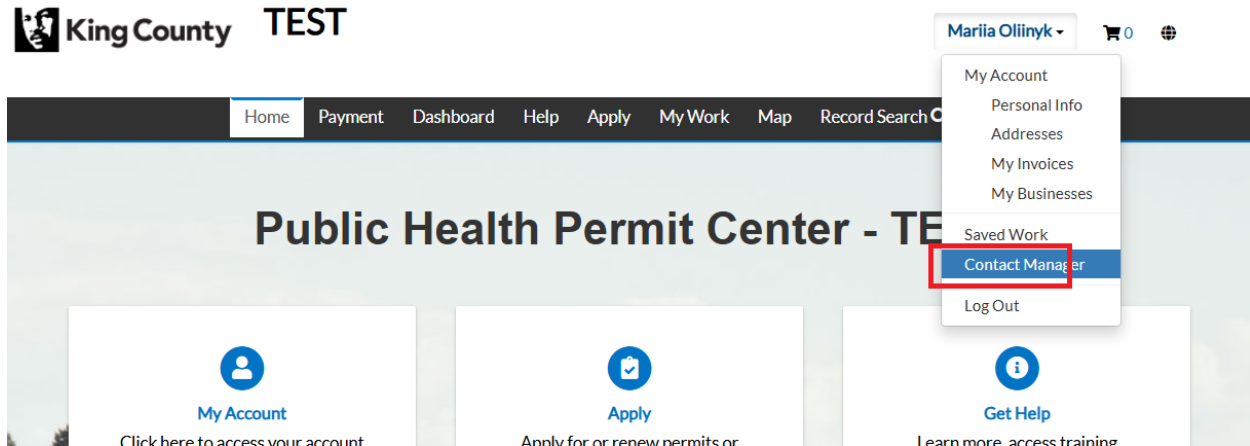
King County TEST

Mariia Oliinyk

0

My Account
Personal Info
Addresses
My Invoices
My Businesses
Saved Work
Contact Manager
Log Out

Home Payment Dashboard Help Apply My Work Map Record Search

Public Health Permit Center - TE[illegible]

My Account
Click here to access your account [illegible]

Apply
Apply for or renew permits or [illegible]

Get Help
Learn more, access training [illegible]